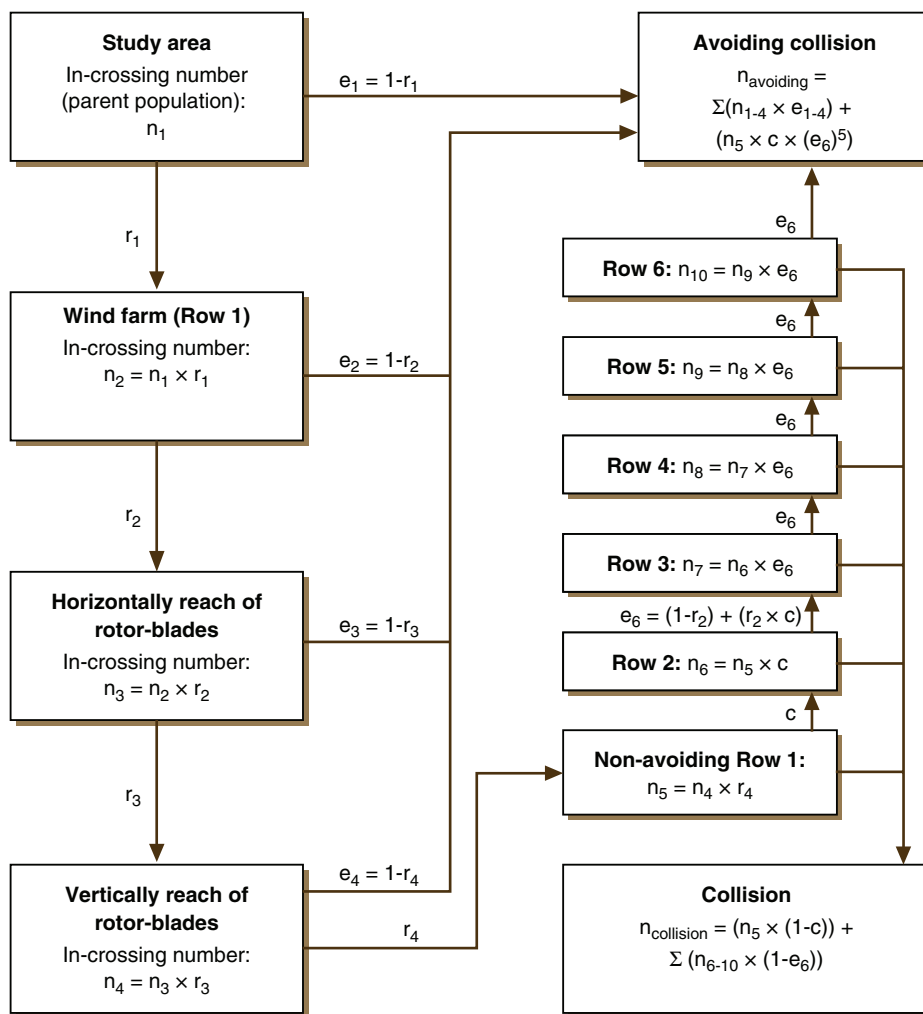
**Study area**
In-crossing number (parent population):
$n_1$

$e_1 = 1-r_1$

**Avoiding collision**
$n_{avoiding} = \Sigma(n_{1-4} \times e_{1-4}) + (n_5 \times c \times (e_6)^5)$

$r_1$

$e_6$

**Row 6:** $n_{10} = n_9 \times e_6$

**Wind farm (Row 1)**
In-crossing number:
$n_2 = n_1 \times r_1$

$e_2 = 1-r_2$

$e_6$

**Row 5:** $n_9 = n_8 \times e_6$

$e_6$

**Row 4:** $n_8 = n_7 \times e_6$

$r_2$

$e_6$

**Row 3:** $n_7 = n_6 \times e_6$

$e_6 = (1-r_2) + (r_2 \times c)$

**Horizontally reach of rotor-blades**
In-crossing number:
$n_3 = n_2 \times r_2$

$e_3 = 1-r_3$

**Row 2:** $n_6 = n_5 \times c$

$c$

**Non-avoiding Row 1:**
$n_5 = n_4 \times r_4$

$r_3$

**Vertically reach of rotor-blades**
In-crossing number:
$n_4 = n_3 \times r_3$

$e_4 = 1-r_4$

$r_4$

**Collision**
$n_{collision} = (n_5 \times (1-c)) + \Sigma (n_{6-10} \times (1-e_6))$